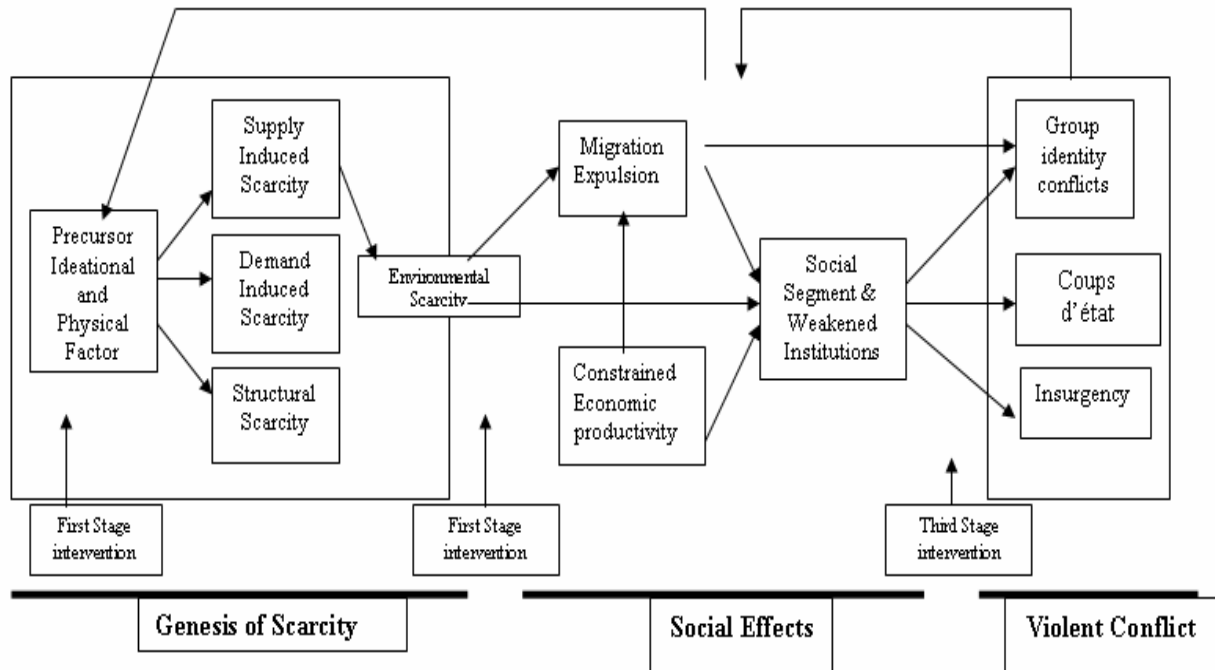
Supply Induced Scarcity

Precursor Ideational and Physical Factor

Demand Induced Scarcity

Structural Scarcity

Environmental Scarcity

Migration Expulsion

Constrained Economic productivity

Social Segment & Weakened Institutions

Group identity conflicts

Coups d'état

Insurgency

First Stage intervention

First Stage intervention

Third Stage intervention

Genesis of Scarcity

Social Effects

Violent Conflict